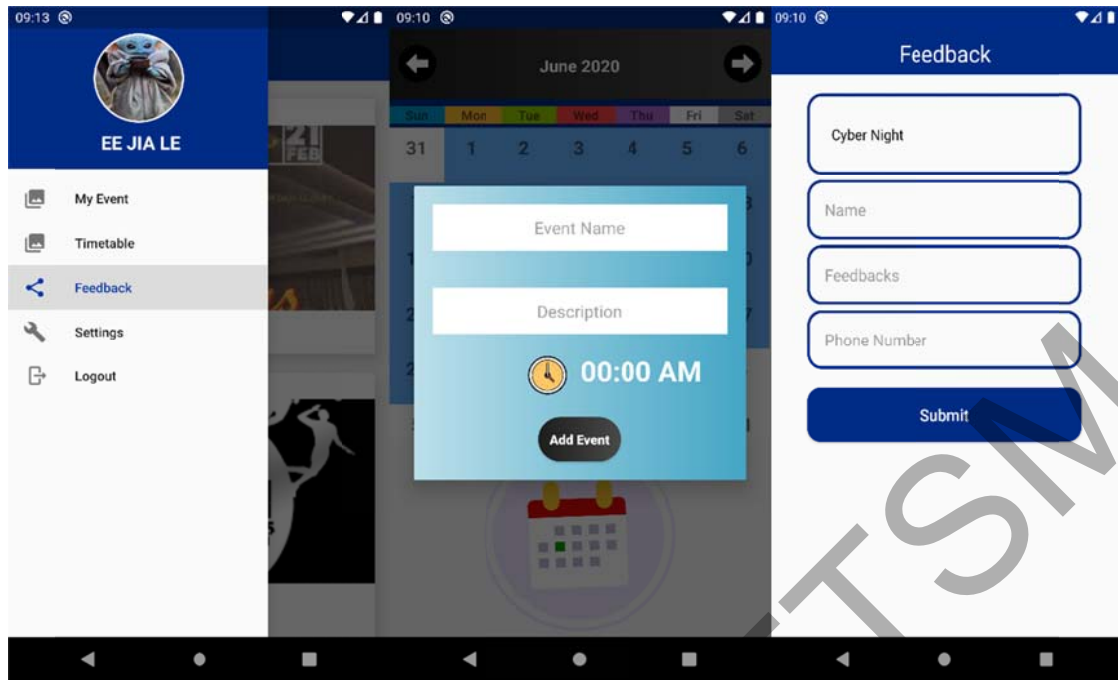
09:13

EE JIA LE

My Event

Timetable

Feedback

Settings

Logout

09:10

June 2020

| Sun | Mon | Tue | Wed | Thu | Fri | Sat |
|---|---|---|---|---|---|---|
| 31 | 1 | 2 | 3 | 4 | 5 | 6 |

Event Name

Description

00:00 AM

Add Event

09:10

Feedback

Cyber Night

Name

Feedbacks

Phone Number

Submit

TSM